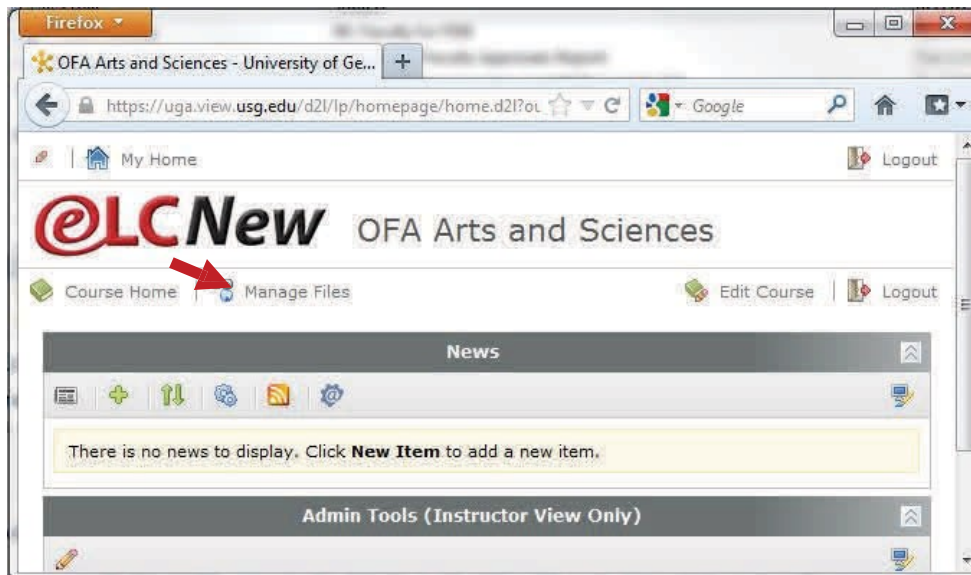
Firefox

OFA Arts and Sciences - University of Ge...

+

https://uga.view.usg.edu/d2l/lp/homepage/home.d2l?ou

Google

My Home

Logout

eLCNew OFA Arts and Sciences

Course Home

Manage Files

Edit Course

Logout

News

There is no news to display. Click **New Item** to add a new item.

Admin Tools (Instructor View Only)